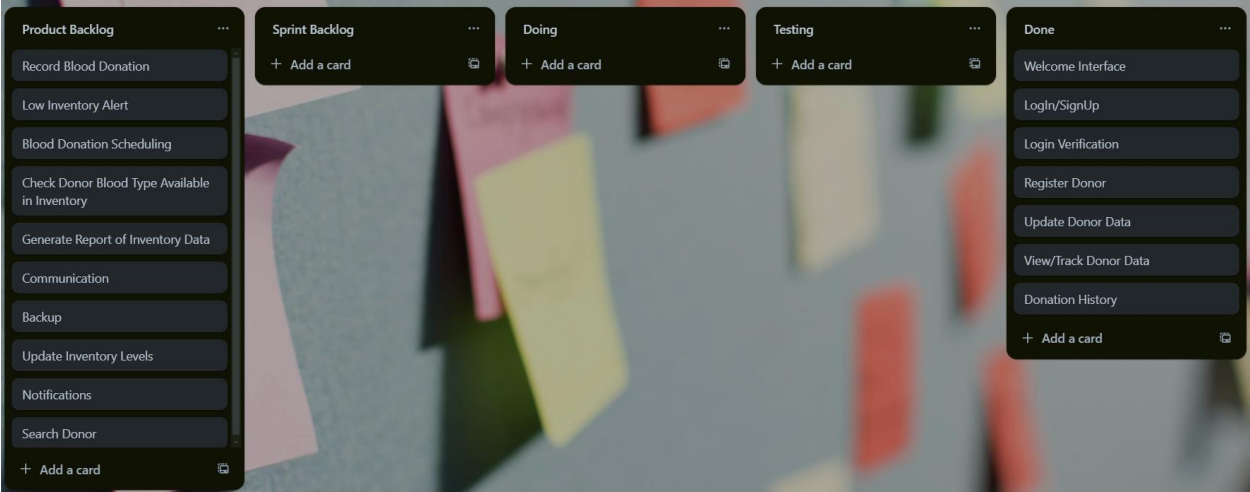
Product Backlog ...

Record Blood Donation

Low Inventory Alert

Blood Donation Scheduling

Check Donor Blood Type Available in Inventory

Generate Report of Inventory Data

Communication

Backup

Update Inventory Levels

Notifications

Search Donor

+ Add a card

Sprint Backlog ...

+ Add a card

Doing ...

+ Add a card

Testing ...

+ Add a card

Done ...

Welcome Interface

LogIn/SignUp

Login Verification

Register Donor

Update Donor Data

View/Track Donor Data

Donation History

+ Add a card